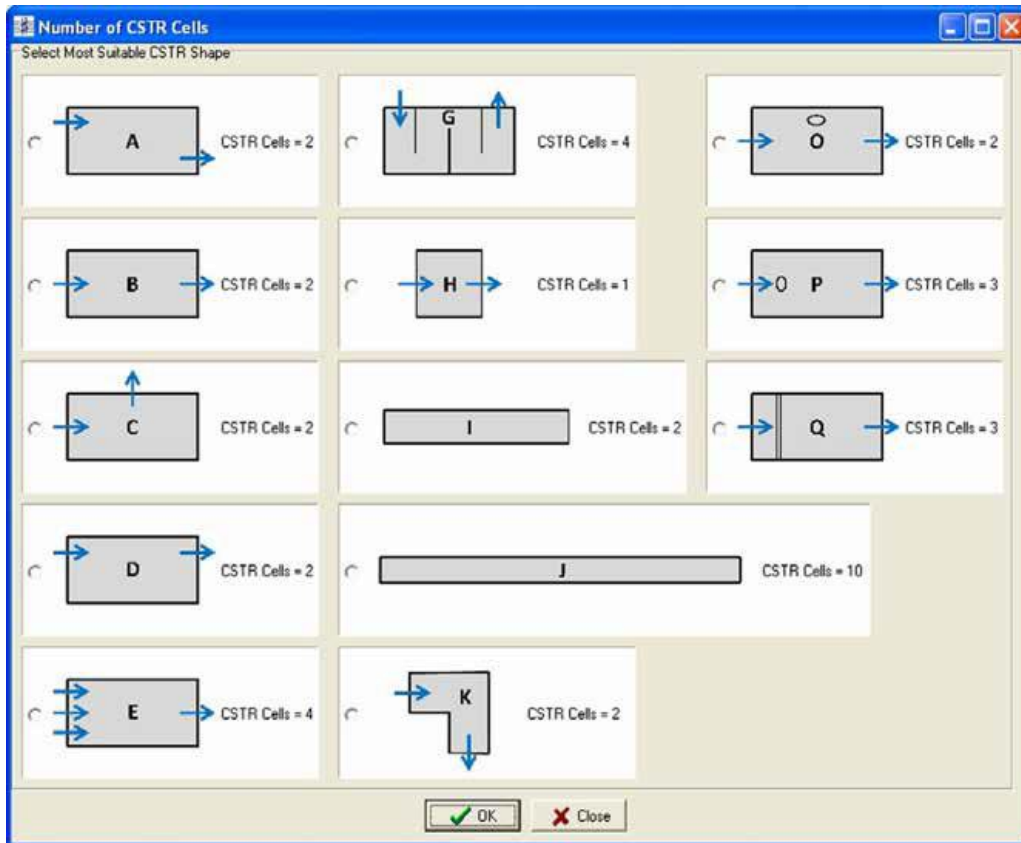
Number of CSTR Cells

Select Most Suitable CSTR Shape

A CSTR Cells = 2

G CSTR Cells = 4

O CSTR Cells = 2

B CSTR Cells = 2

H CSTR Cells = 1

O P CSTR Cells = 3

C CSTR Cells = 2

I CSTR Cells = 2

Q CSTR Cells = 3

D CSTR Cells = 2

J CSTR Cells = 10

E CSTR Cells = 4

K CSTR Cells = 2

OK

Close